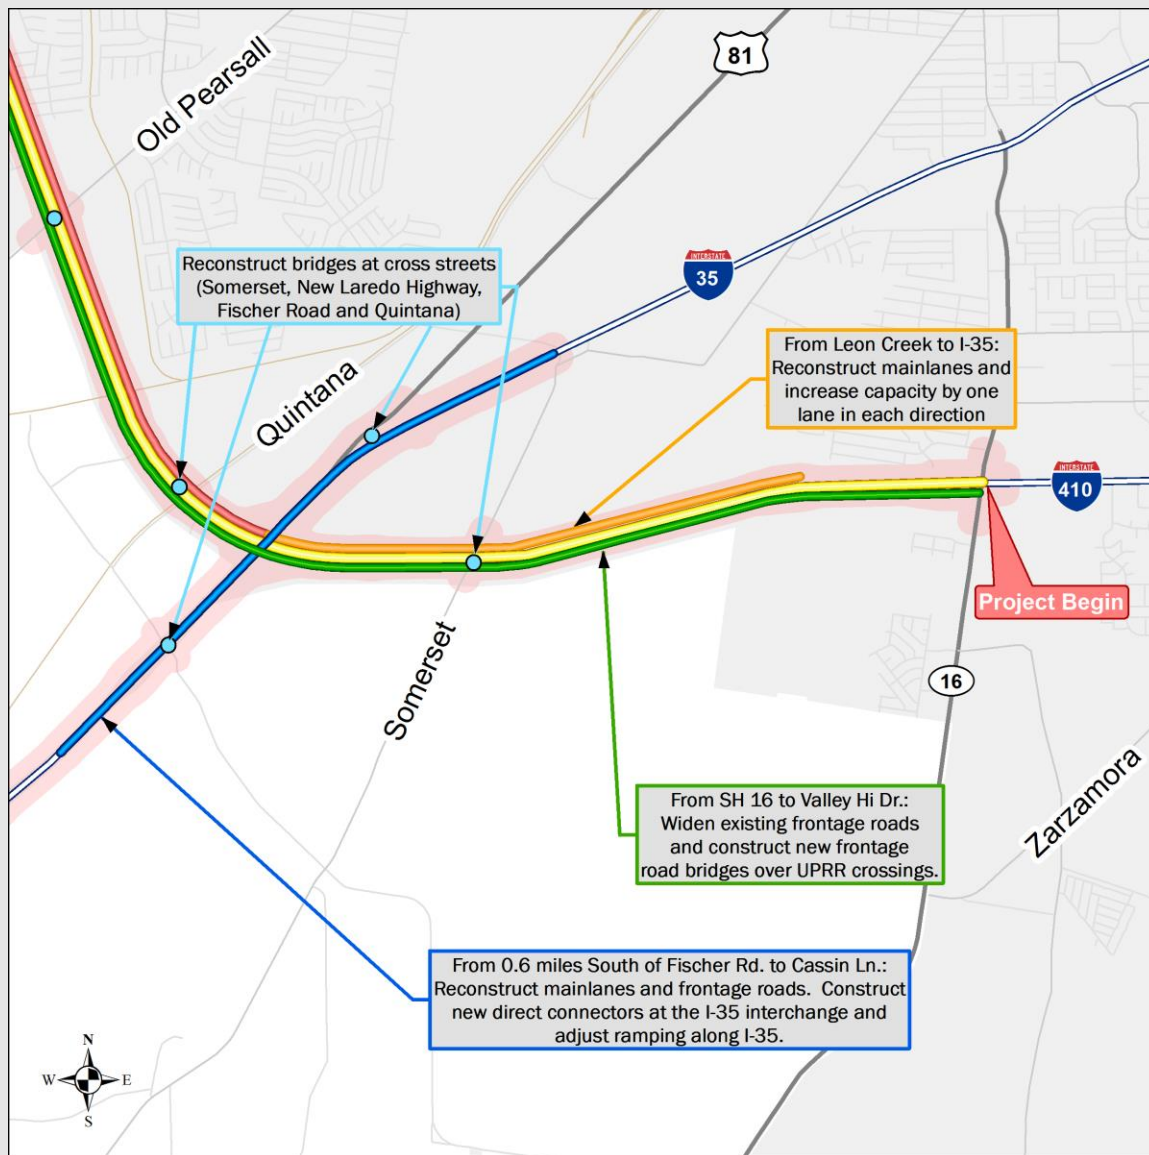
81

Old Pearsall

Reconstruct bridges at cross streets (Somerset, New Laredo Highway, Fischer Road and Quintana)

INTERSTATE
35

From Leon Creek to I-35: Reconstruct mainlanes and increase capacity by one lane in each direction

Quintana

INTERSTATE
410

Project Begin

16

Somerset

From SH 16 to Valley Hi Dr.: Widen existing frontage roads and construct new frontage road bridges over UPRR crossings.

Zarzamora

From 0.6 miles South of Fischer Rd. to Cassin Ln.: Reconstruct mainlanes and frontage roads. Construct new direct connectors at the I-35 interchange and adjust ramping along I-35.

N
W
E
S